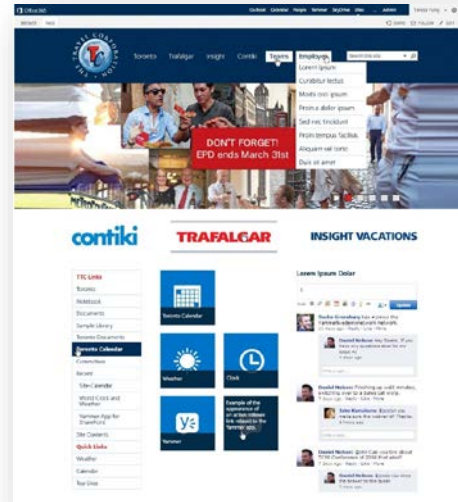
Office 365

Outlook Calendar People Yammer SkyDrive Sites ... Admin

BROWSE PAGE

SHARE FOLLOW EDIT

THE TRAVEL CORPORATION

Toronto Trafalgar Insight Contiki Teams Employee

Search this site

Lorem ipsum
Curabitur lectus
Morbi non ipsum
Proin a dolor ipsum
Sed nec tincidunt
Proin tempus facilisis
Aliquam vel lorem
Duis sit amet

DON'T FORGET!
EPD ends March 31st

contiki

TRAFALGAR

INSIGHT VACATIONS

TTC Links
Toronto
Notebook
Documents
Sample Library
Toronto Documents
Toronto Calendar
Connection
Recent
Site Calendar
World Clock and Weather
Yammer App for SharePoint
Site Contents
Quick Links
Weather
Calendar
Tour Lists

Toronto Calendar

Weather

Clock

Yammer

Example of the appearance of an active release link related to the Yammer app.

Lorem Ipsum Dolor

Update

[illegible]